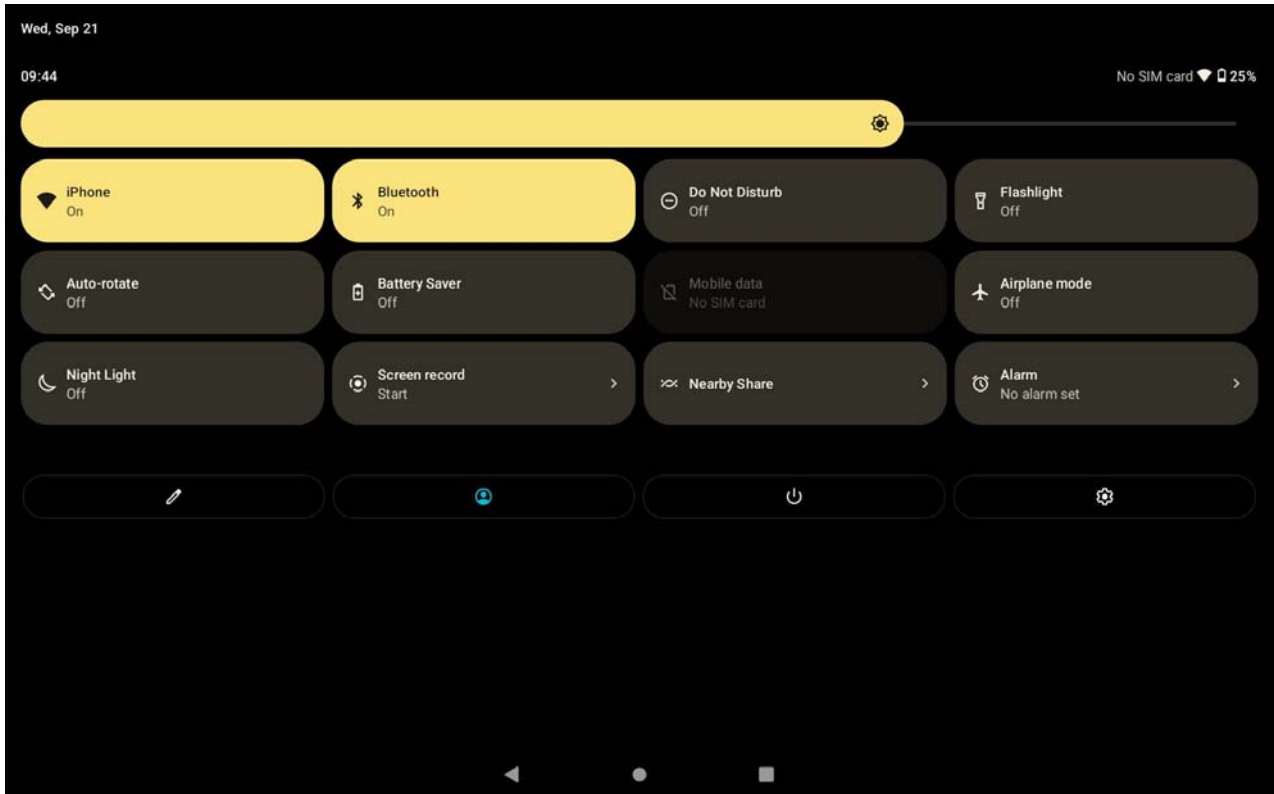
Wed, Sep 21

09:44

No SIM card 25%

iPhone
On

Bluetooth
On

Do Not Disturb
Off

Flashlight
Off

Auto-rotate
Off

Battery Saver
Off

Mobile data
No SIM card

Airplane mode
Off

Night Light
Off

Screen record
Start

Nearby Share

Alarm
No alarm set